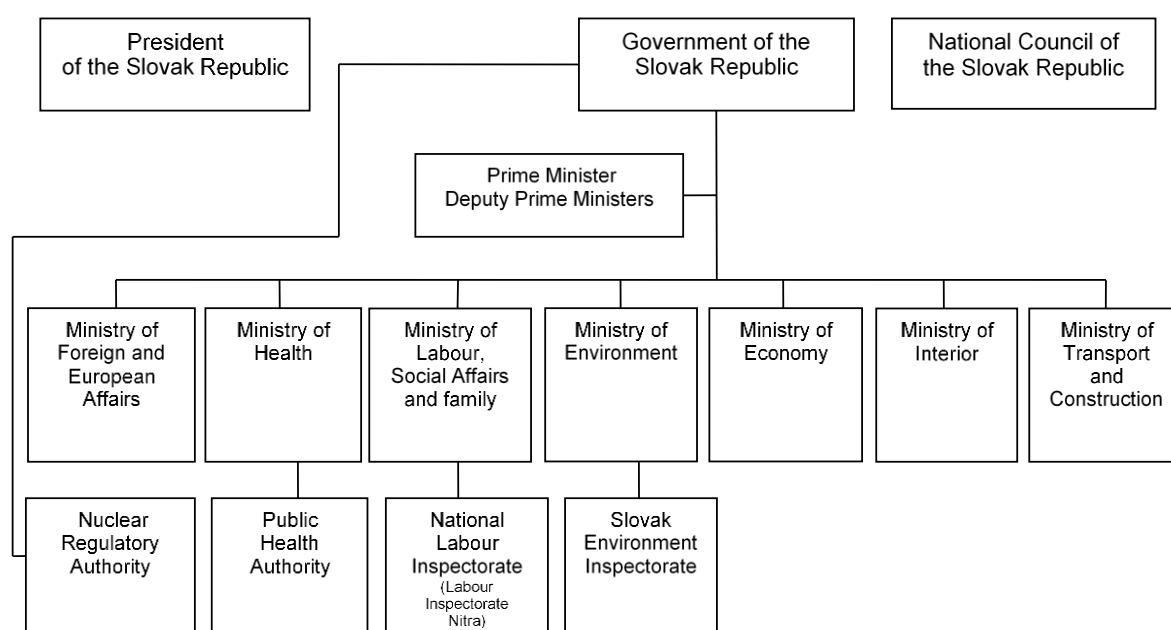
President of the Slovak Republic

Government of the Slovak Republic

National Council of the Slovak Republic

Prime Minister
Deputy Prime Ministers

Ministry of Foreign and European Affairs

Ministry of Health

Ministry of Labour, Social Affairs and family

Ministry of Environment

Ministry of Economy

Ministry of Interior

Ministry of Transport and Construction

Nuclear Regulatory Authority

Public Health Authority

National Labour Inspectorate
(Labour Inspectorate Nitra)

Slovak Environment Inspectorate